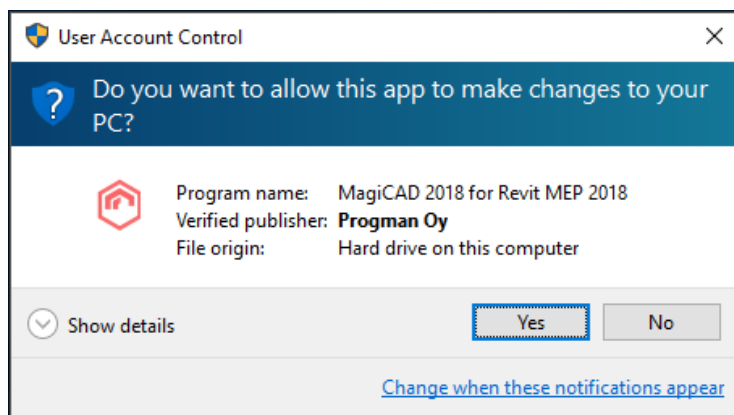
User Account Control

Do you want to allow this app to make changes to your PC?

| Program name: | MagiCAD 2018 for Revit MEP 2018 |
|---|---|
| Verified publisher: | Progman Oy |
| File origin: | Hard drive on this computer |

Show details

Yes

No

Change when these notifications appear